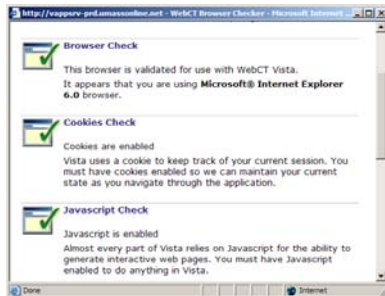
http://vappsrv-prd.umassonline.net - WebCT Browser Checker - Microsoft Internet ...

Browser Check

This browser is validated for use with WebCT Vista.

It appears that you are using **Microsoft® Internet Explorer 6.0** browser.

Cookies Check

Cookies are enabled

Vista uses a cookie to keep track of your current session. You must have cookies enabled so we can maintain your current state as you navigate through the application.

Javascript Check

Javascript is enabled

Almost every part of Vista relies on Javascript for the ability to generate interactive web pages. You must have Javascript enabled to do anything in Vista.

Done

Internet